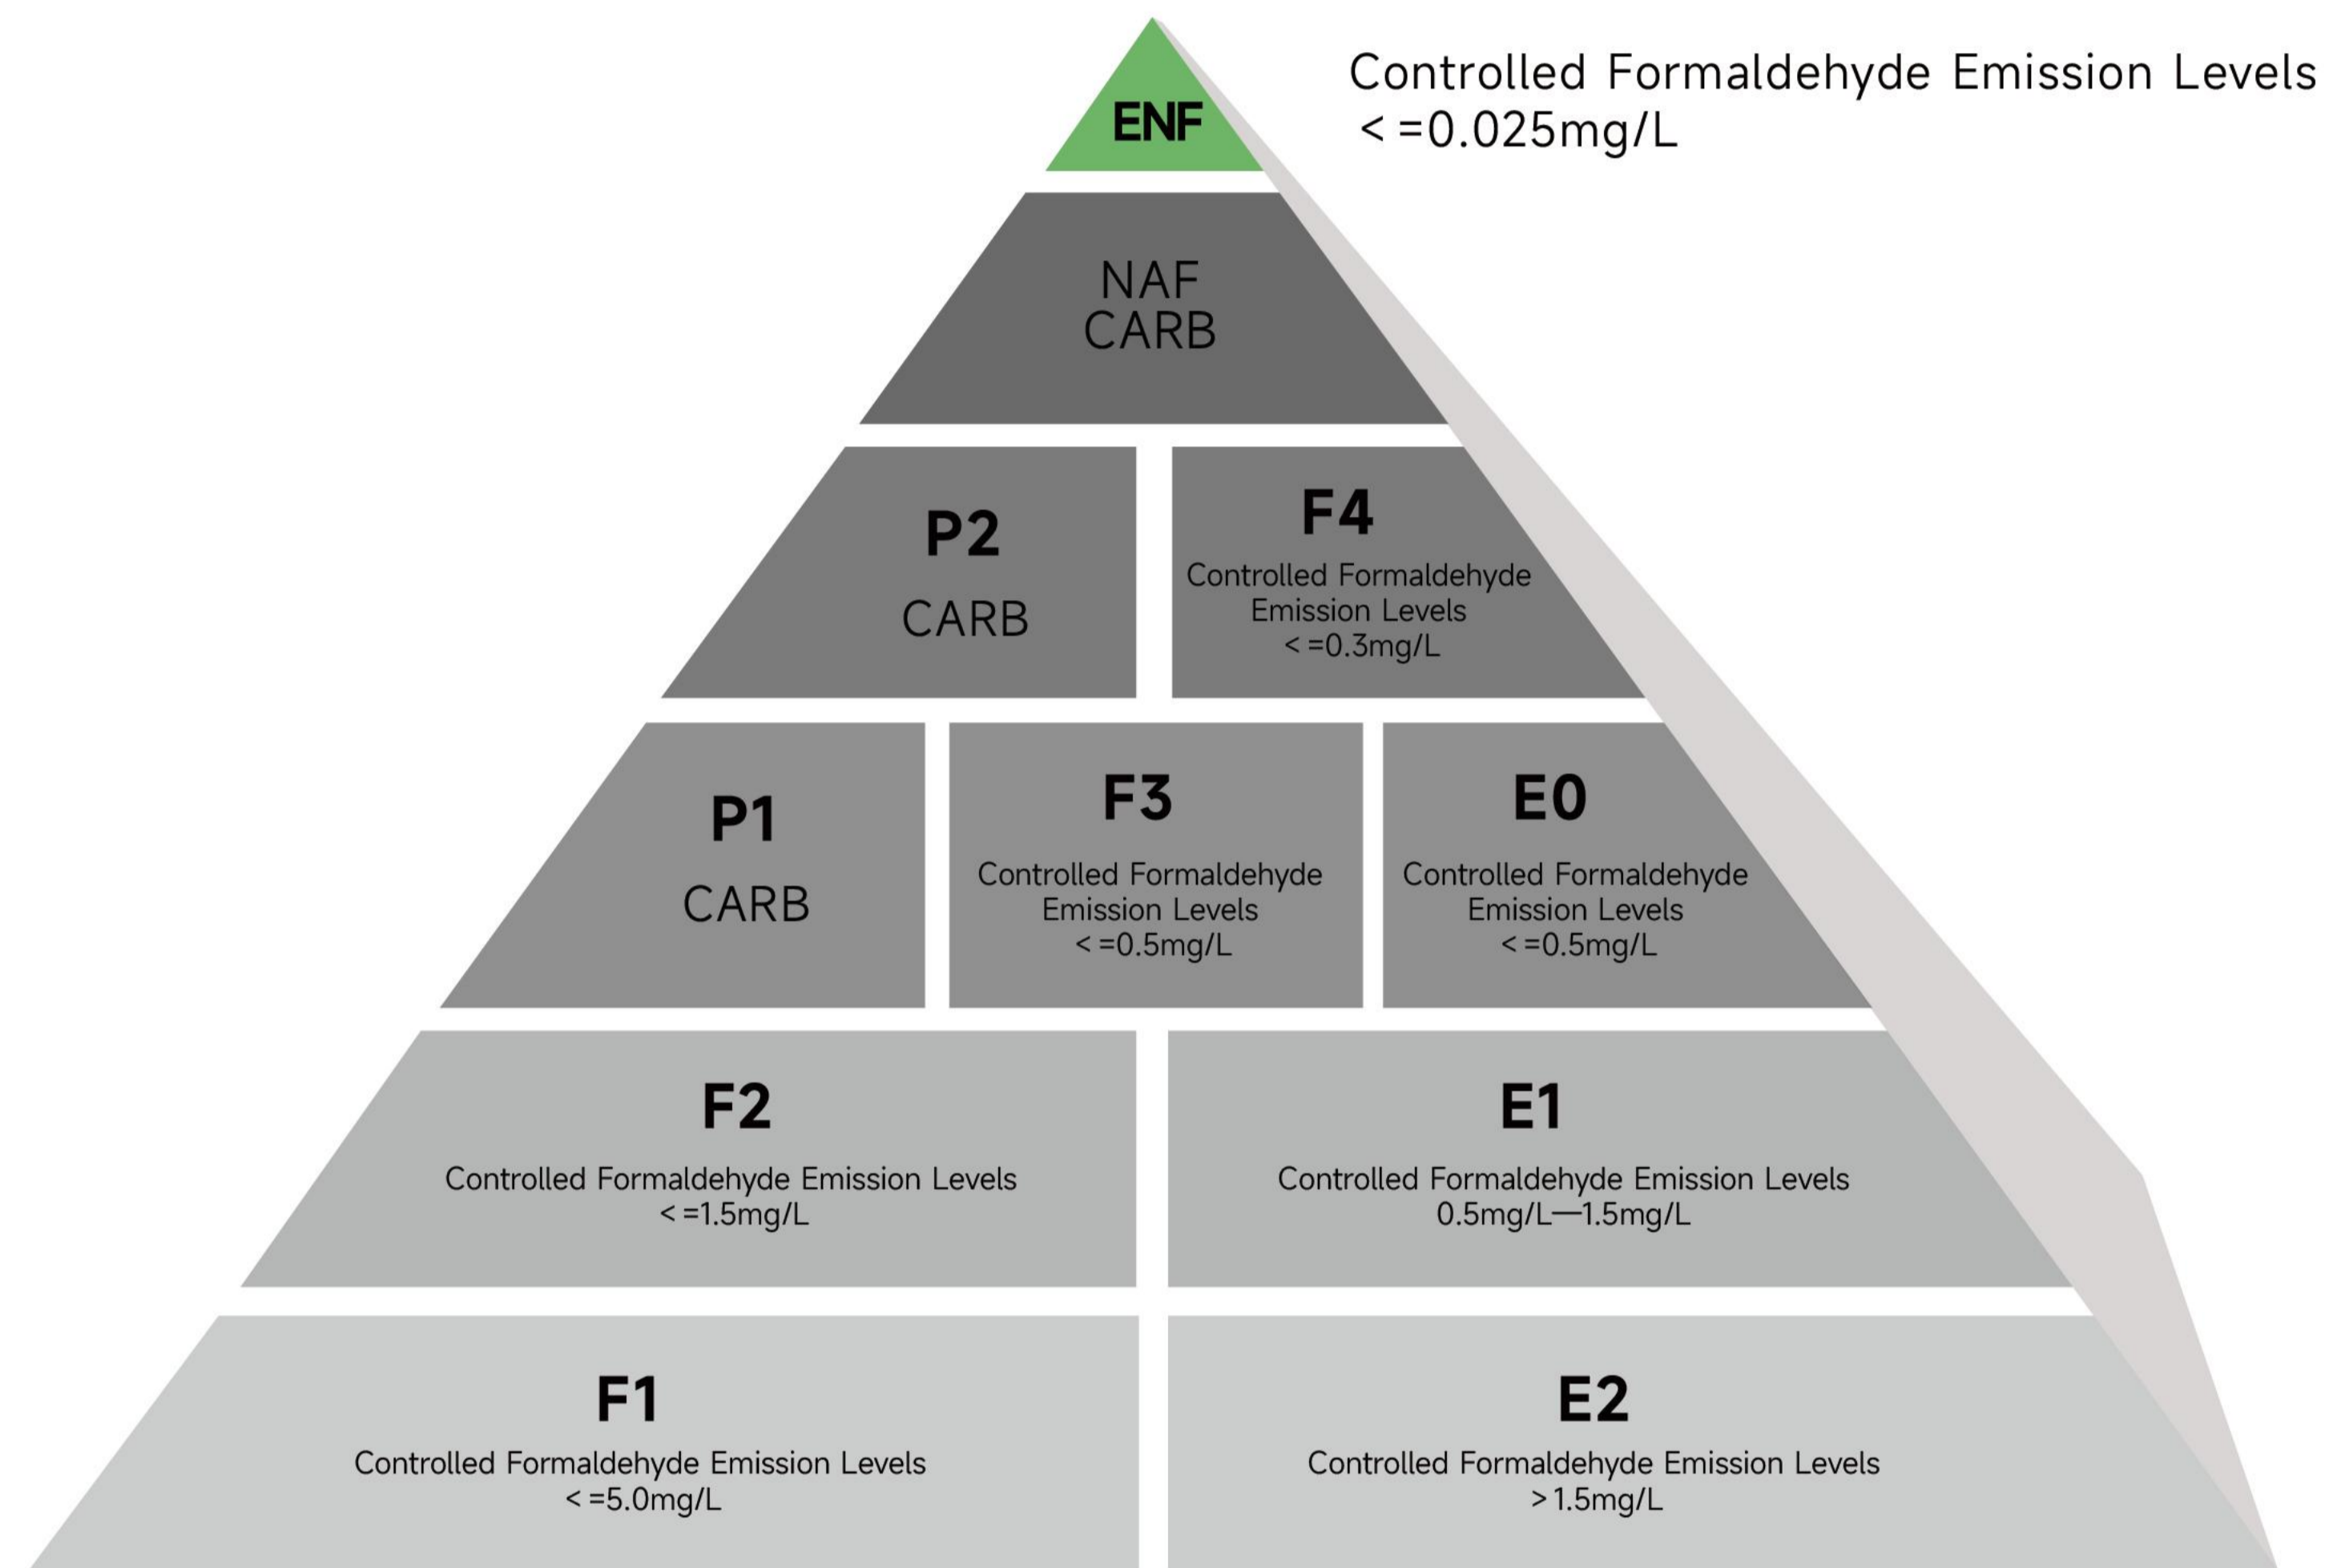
ENF

Controlled Formaldehyde Emission Levels
< =0.025mg/L

NAF
CARB

P2

CARB

F4

Controlled Formaldehyde Emission Levels
< =0.3mg/L

P1

CARB

F3

Controlled Formaldehyde Emission Levels
< =0.5mg/L

E0

Controlled Formaldehyde Emission Levels
< =0.5mg/L

F2

Controlled Formaldehyde Emission Levels
< =1.5mg/L

E1

Controlled Formaldehyde Emission Levels
0.5mg/L—1.5mg/L

F1

Controlled Formaldehyde Emission Levels
< =5.0mg/L

E2

Controlled Formaldehyde Emission Levels
> 1.5mg/L